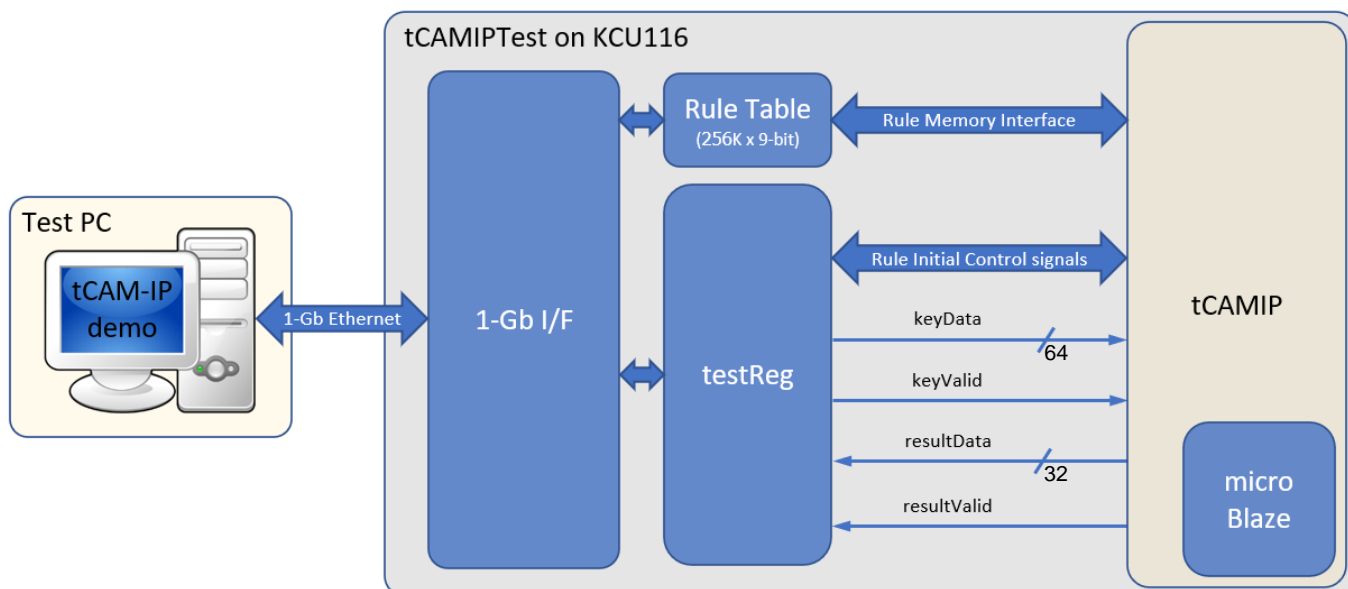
tCAMIPTest on KCU116

Test PC

tCAM-IP demo

1-Gb Ethernet

1-Gb I/F

Rule Table
(256K x 9-bit)

Rule Memory Interface

testReg

Rule Initial Control signals

keyData

64

keyValid

resultData

32

resultValid

tCAMIP

micro Blaze